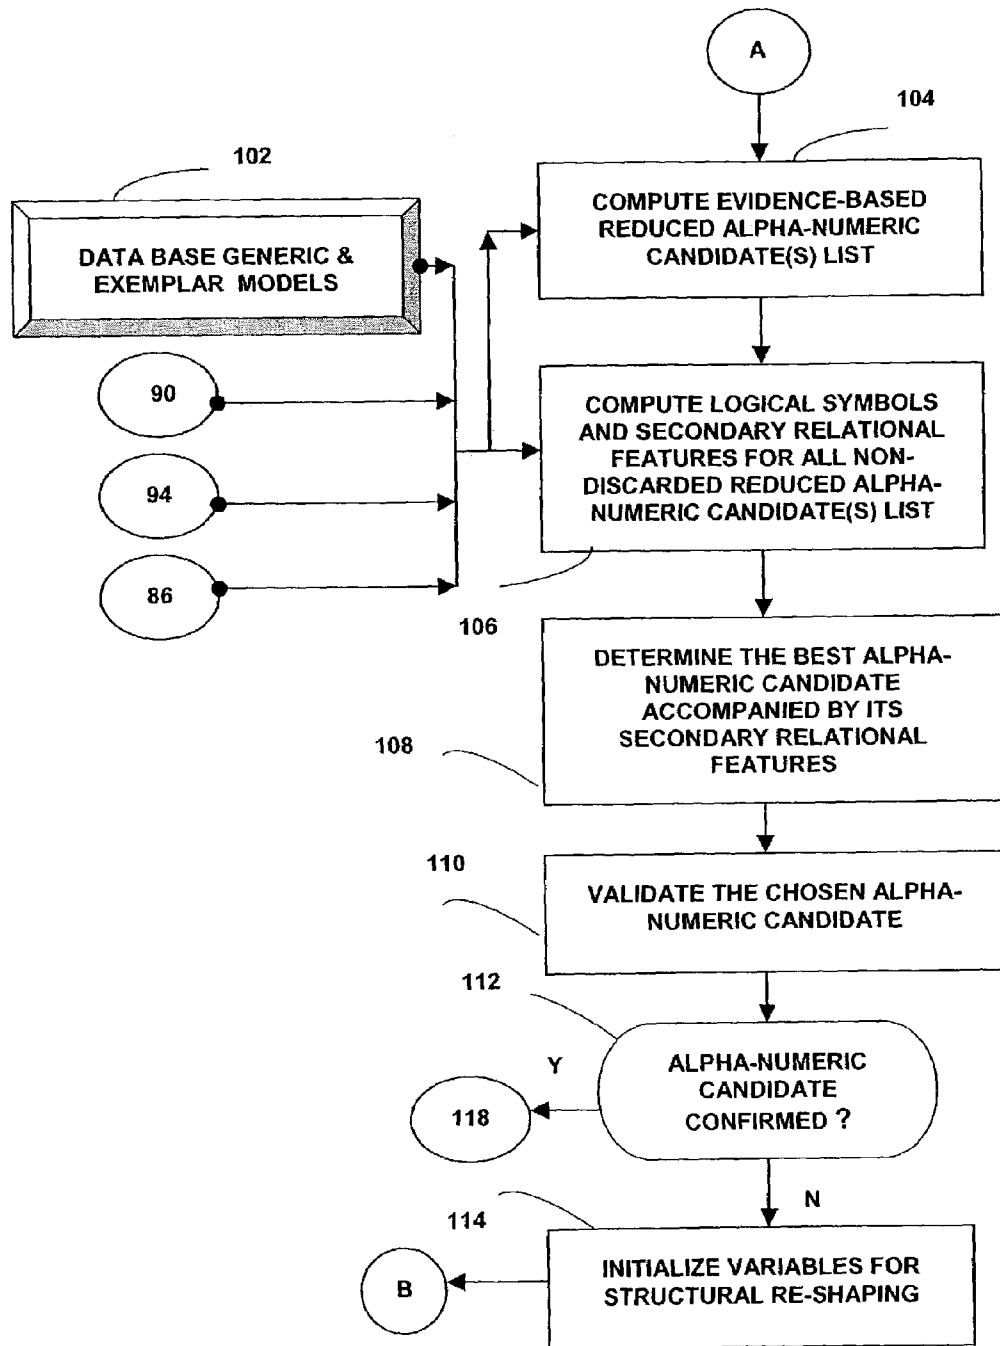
A

104

102

COMPUTE EVIDENCE-BASED REDUCED ALPHA-NUMERIC CANDIDATE(S) LIST

DATA BASE GENERIC & EXEMPLAR MODELS

90

COMPUTE LOGICAL SYMBOLS AND SECONDARY RELATIONAL FEATURES FOR ALL NON-DISCARDED REDUCED ALPHA-NUMERIC CANDIDATE(S) LIST

94

86

106

DETERMINE THE BEST ALPHA-NUMERIC CANDIDATE ACCOMPANIED BY ITS SECONDARY RELATIONAL FEATURES

108

110

VALIDATE THE CHOSEN ALPHA-NUMERIC CANDIDATE

112

Y

ALPHA-NUMERIC CANDIDATE CONFIRMED ?

118

N

114

INITIALIZE VARIABLES FOR STRUCTURAL RE-SHAPING

B